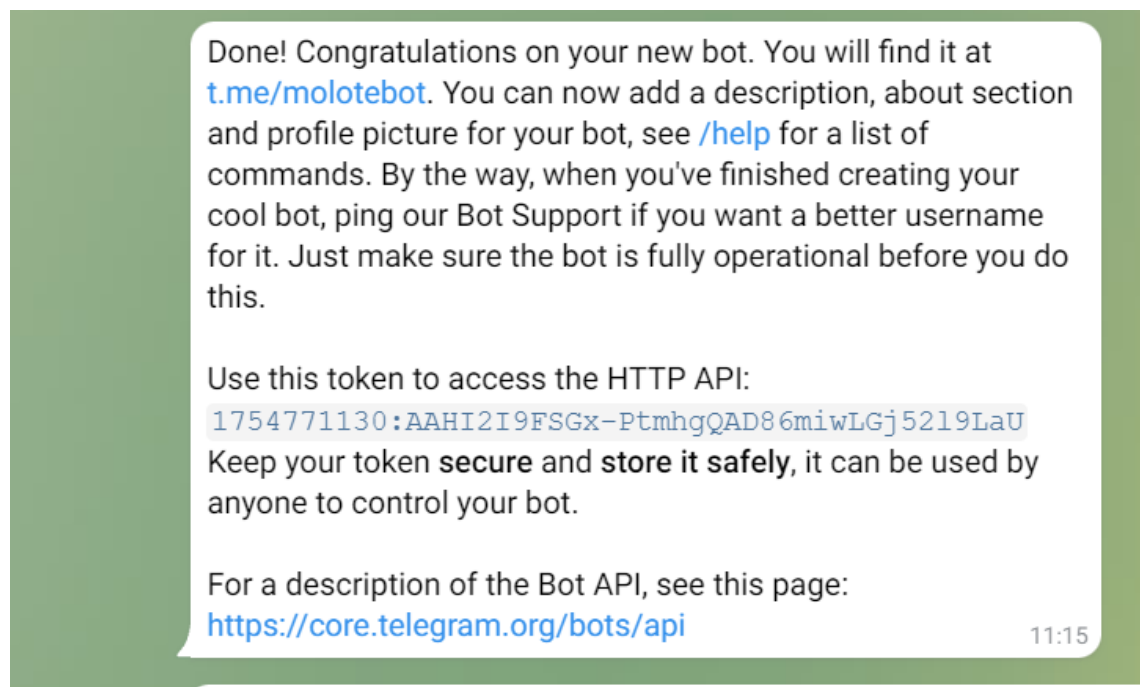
Done! Congratulations on your new bot. You will find it at t.me/molotebot. You can now add a description, about section and profile picture for your bot, see /help for a list of commands. By the way, when you've finished creating your cool bot, ping our Bot Support if you want a better username for it. Just make sure the bot is fully operational before you do this.

Use this token to access the HTTP API:
1754771130:AAHI2I9FSGx-PtmhgQAD86miwLGj52l9LaU
Keep your token secure and store it safely, it can be used by anyone to control your bot.

For a description of the Bot API, see this page:
https://core.telegram.org/bots/api

11:15